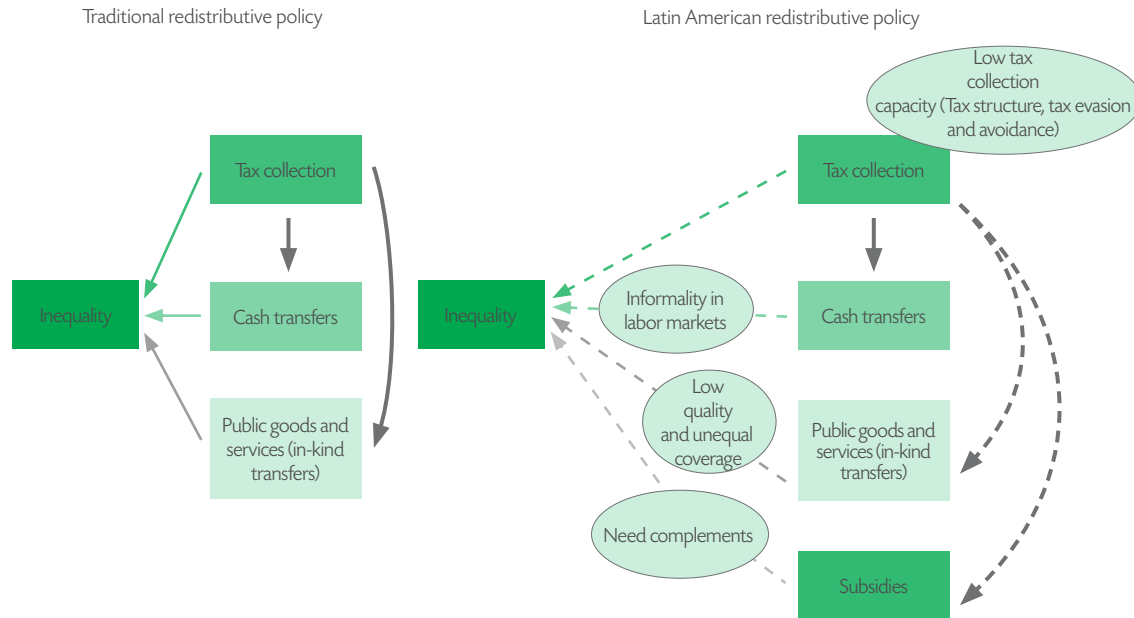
Traditional redistributive policy

Tax collection

Inequality

Cash transfers

Public goods and services (in-kind transfers)

Latin American redistributive policy

Low tax collection capacity (Tax structure, tax evasion and avoidance)

Tax collection

Inequality

Informality in labor markets

Cash transfers

Low quality and unequal coverage

Public goods and services (in-kind transfers)

Need complements

Subsidies